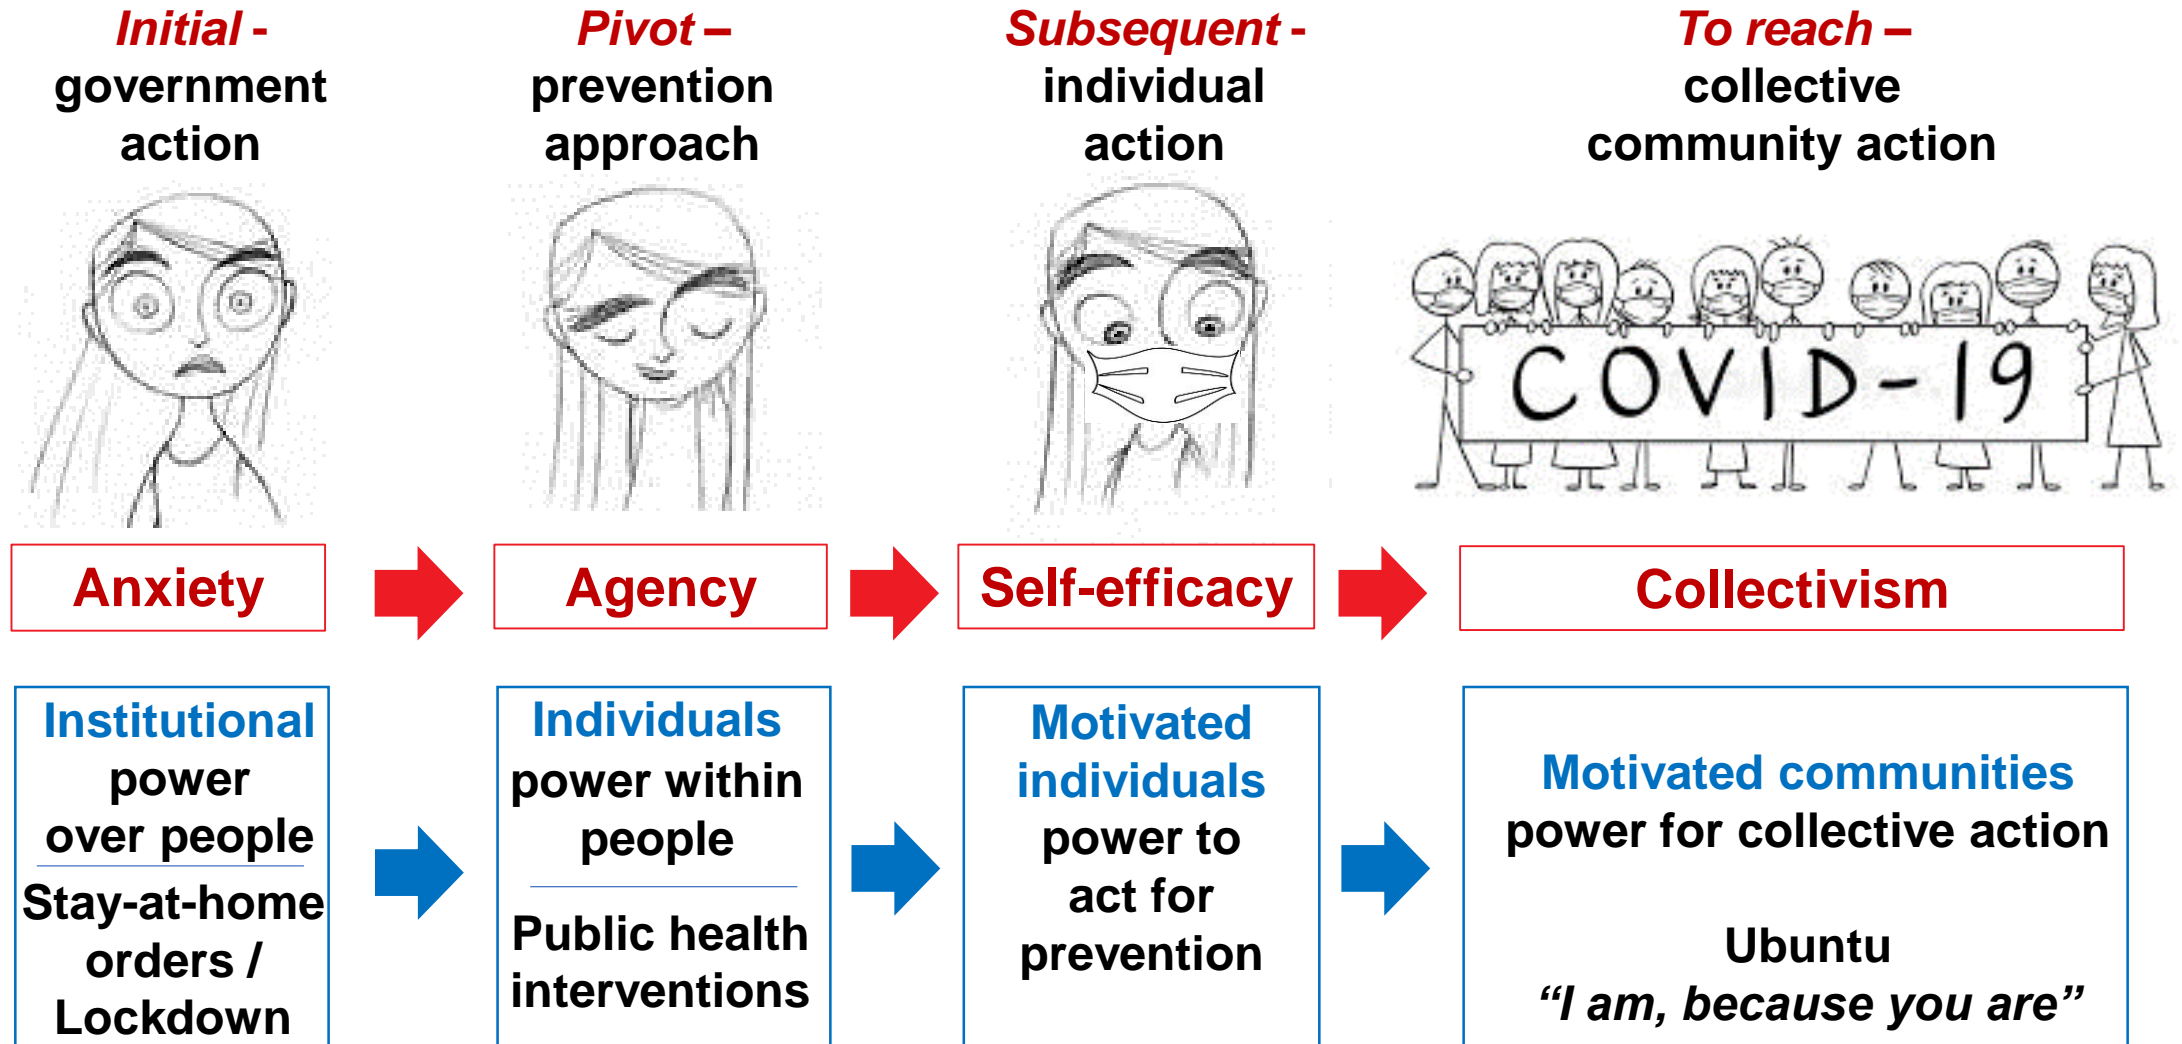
Initial - government action

Pivot – prevention approach

Subsequent - individual action

To reach – collective community action

COVID-19

Anxiety

Agency

Self-efficacy

Collectivism

Institutional power over people

Stay-at-home orders / Lockdown

Individuals power within people

Public health interventions

Motivated individuals power to act for prevention

Motivated communities power for collective action

Ubuntu
“I am, because you are”